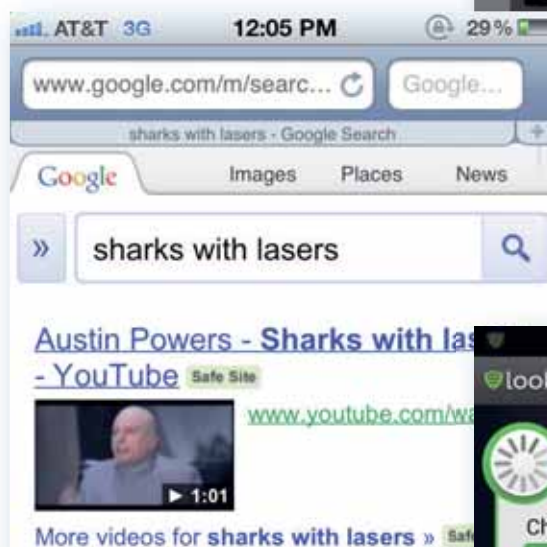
AT&T 3G 12:05 PM 29%

www.google.com/m/searc...

Google...

sharks with lasers - Google Search

Google Images Places News

»

sharks with lasers

Austin Powers - Sharks with las
- YouTube Safe Site

www.youtube.com/wa

▶ 1:01

More videos for sharks with lasers » Saf

look

Ch